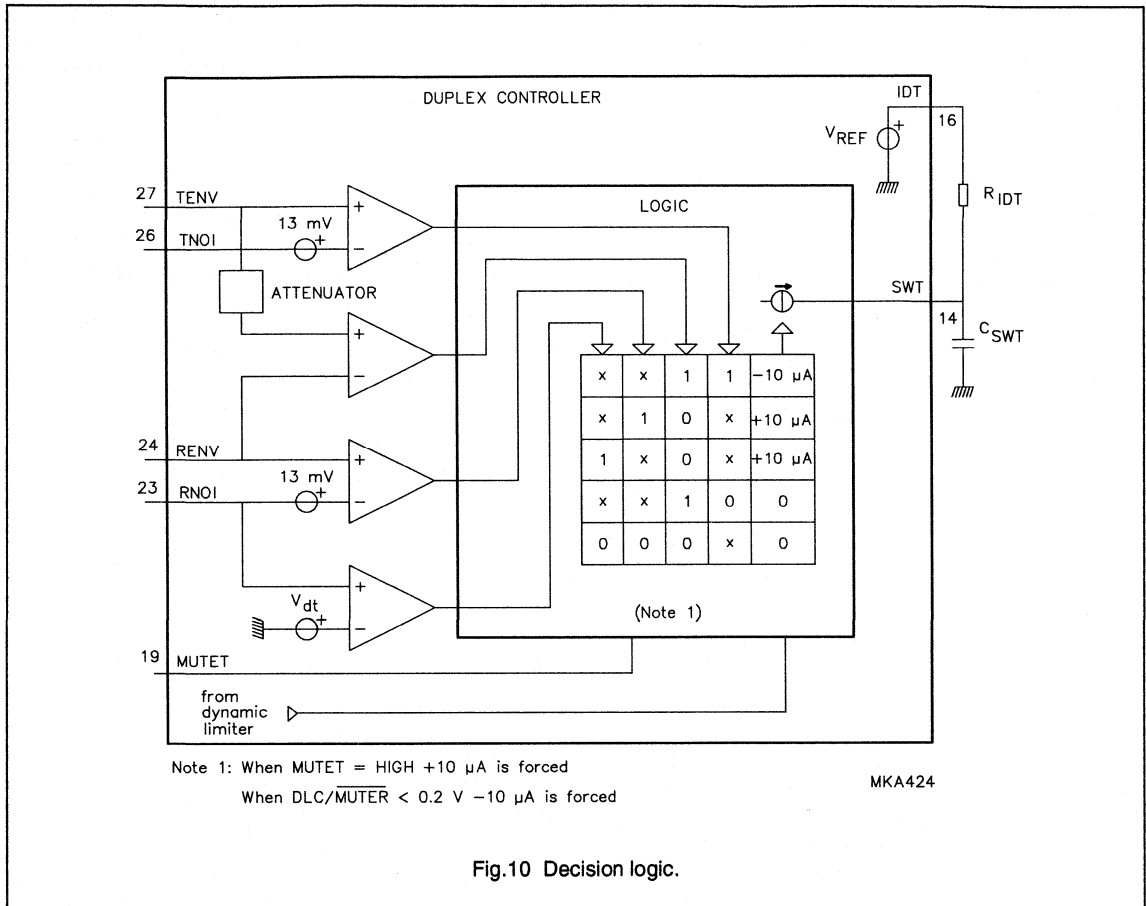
DUPLEX CONTROLLER

IDT

16

$V_{REF}$

+

27 TENV

26 TNOI

13 mV

+

+

−

LOGIC

$R_{IDT}$

ATTENUATOR

SWT

14

$C_{SWT}$

+

−

| x | x | 1 | 1 | −10 μA |
|---|---|---|---|---|
| x | 1 | 0 | x | +10 μA |
| 1 | x | 0 | x | +10 μA |
| x | x | 1 | 0 | 0 |
| 0 | 0 | 0 | x | 0 |

24 RENV

23 RNOI

13 mV

+

+

−

$V_{dt}$

+

+

−

(Note 1)

19 MUTET

from dynamic limiter

Note 1: When MUTET = HIGH +10 μA is forced

When DLC/$\overline{MUTER}$ < 0.2 V −10 μA is forced

MKA424

Fig.10 Decision logic.